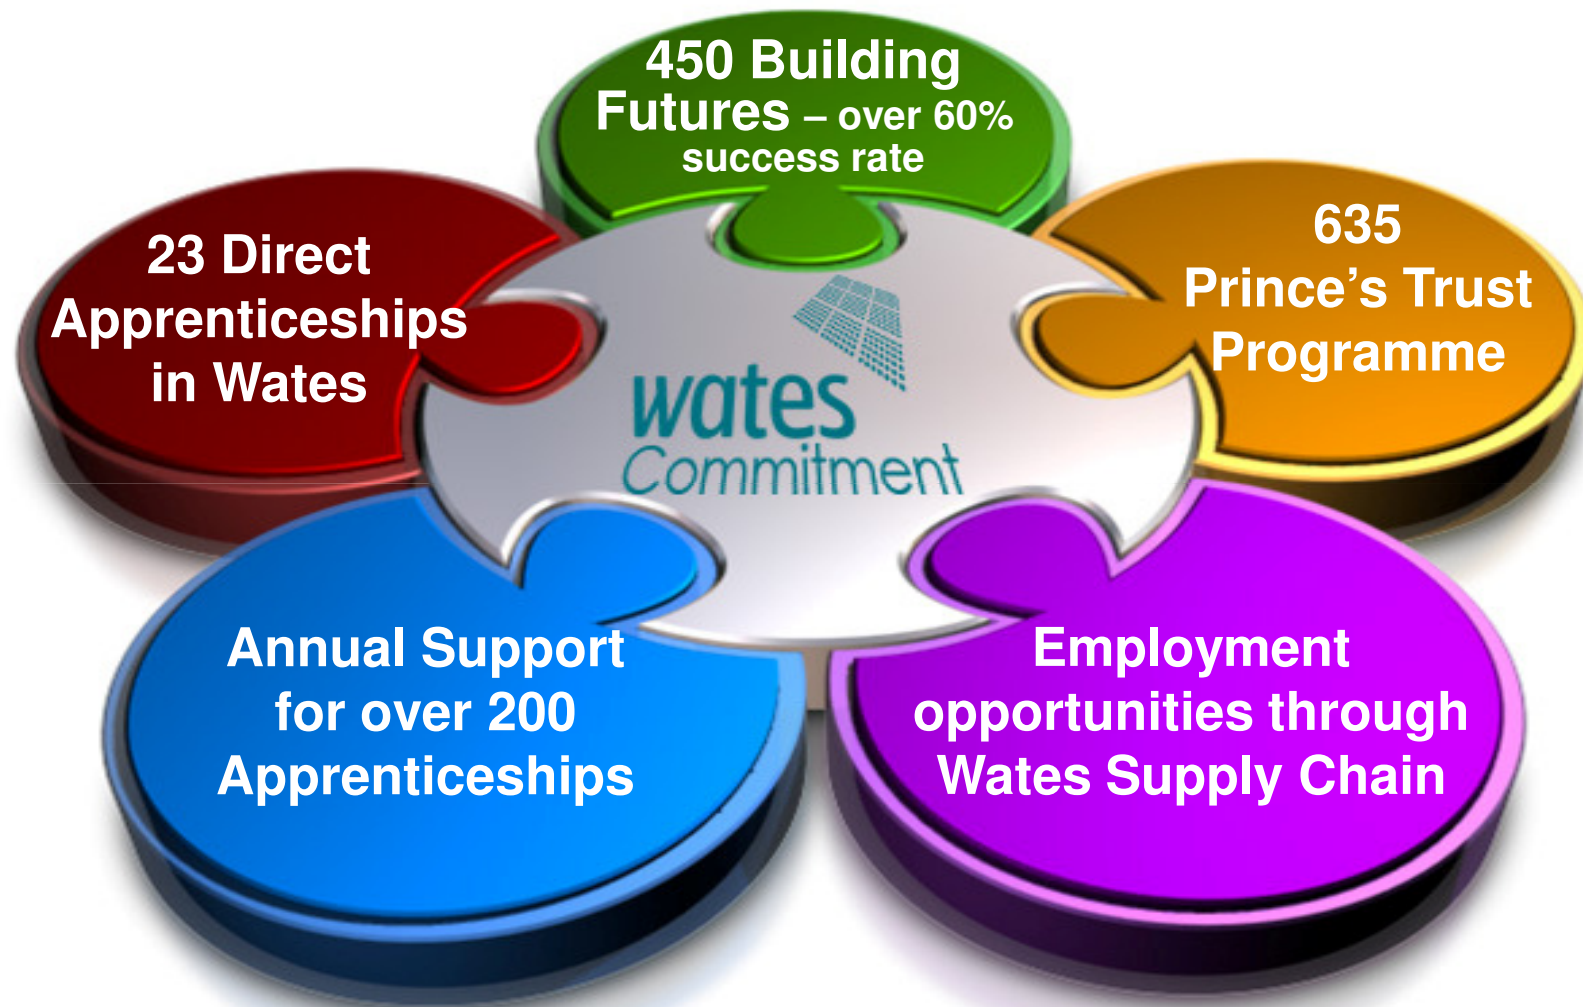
450 Building Futures – over 60% success rate

23 Direct Apprenticeships in Wates

635 Prince's Trust Programme

wates Commitment

Annual Support for over 200 Apprenticeships

Employment opportunities through Wates Supply Chain